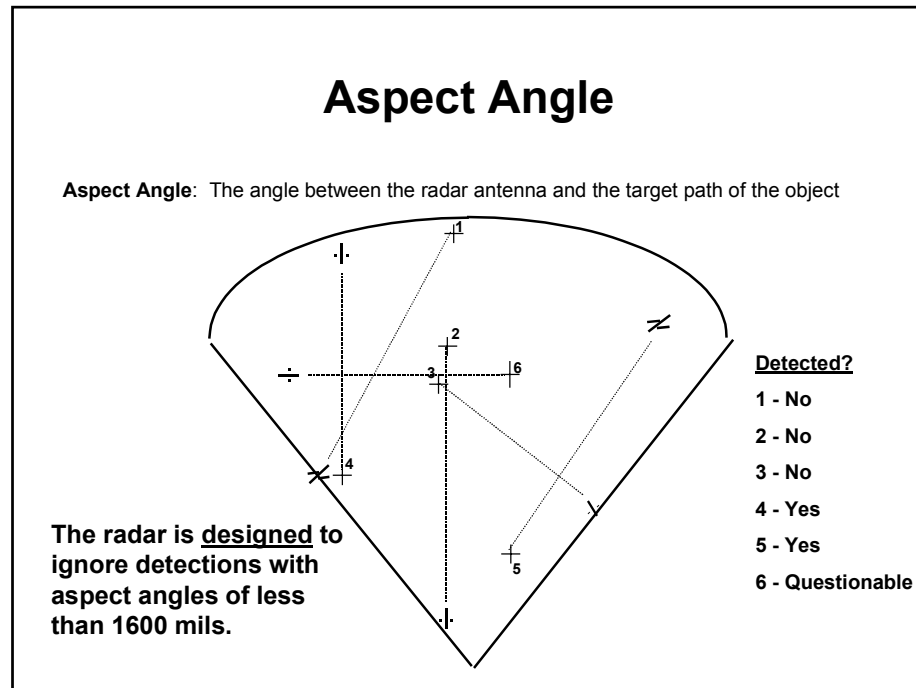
Aspect Angle

**Aspect Angle**: The angle between the radar antenna and the target path of the object

1

2

3

6

4

5

Detected?

1 - No

2 - No

3 - No

4 - Yes

5 - Yes

6 - Questionable

The radar is designed to ignore detections with aspect angles of less than 1600 mils.